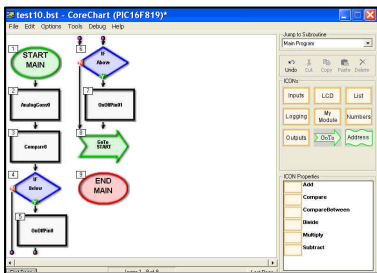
test10.bst - CoreChart (PIC16F819)*
File Edit Options Tools Debug Help

1
START
MAIN

2
AnalogConv0

3
Compare0

4
IF
Below

5
OnOffPin0

6
IF
Above

7
OnOffPin01

8
GoTo
START

9
END
MAIN

Jump to Subroutine
Main Program

Undo Cut Copy Paste Delete

ICONs
Inputs LCD List
Logging My Module Numbers
Outputs GoTo Address

ICON Properties
Add
Compare
CompareBetween
Divide
Multiply
Subtract

Items 1 - 9 of 9